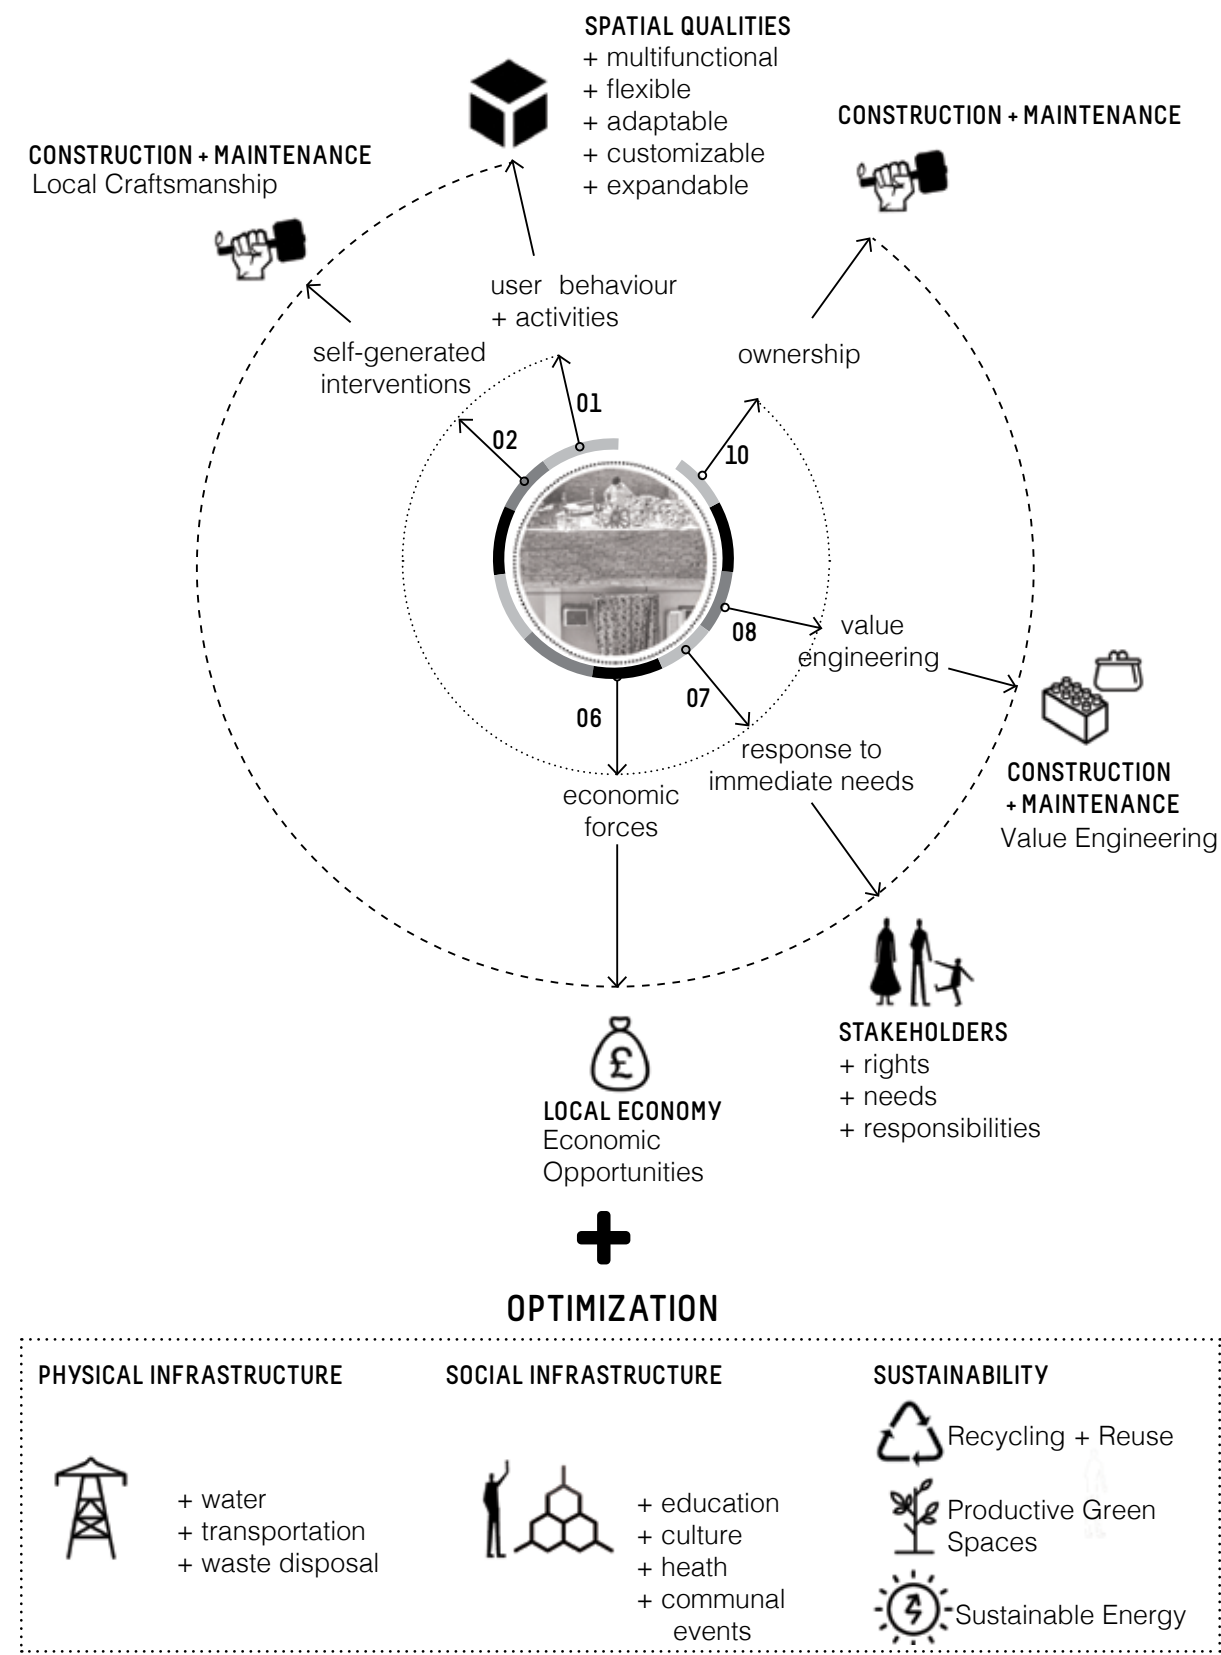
SPATIAL QUALITIES
+ multifunctional
+ flexible
+ adaptable
+ customizable
+ expandable

CONSTRUCTION + MAINTENANCE
Local Craftsmanship

CONSTRUCTION + MAINTENANCE

user behaviour
+ activities

self-generated interventions

ownership

01

02

10

08

value engineering

07

06

response to immediate needs

economic forces

CONSTRUCTION + MAINTENANCE
Value Engineering

STAKEHOLDERS
+ rights
+ needs
+ responsibilities

LOCAL ECONOMY
Economic Opportunities

OPTIMIZATION

PHYSICAL INFRASTRUCTURE
+ water
+ transportation
+ waste disposal

SOCIAL INFRASTRUCTURE
+ education
+ culture
+ heath
+ communal events

SUSTAINABILITY
Recycling + Reuse
Productive Green Spaces
Sustainable Energy